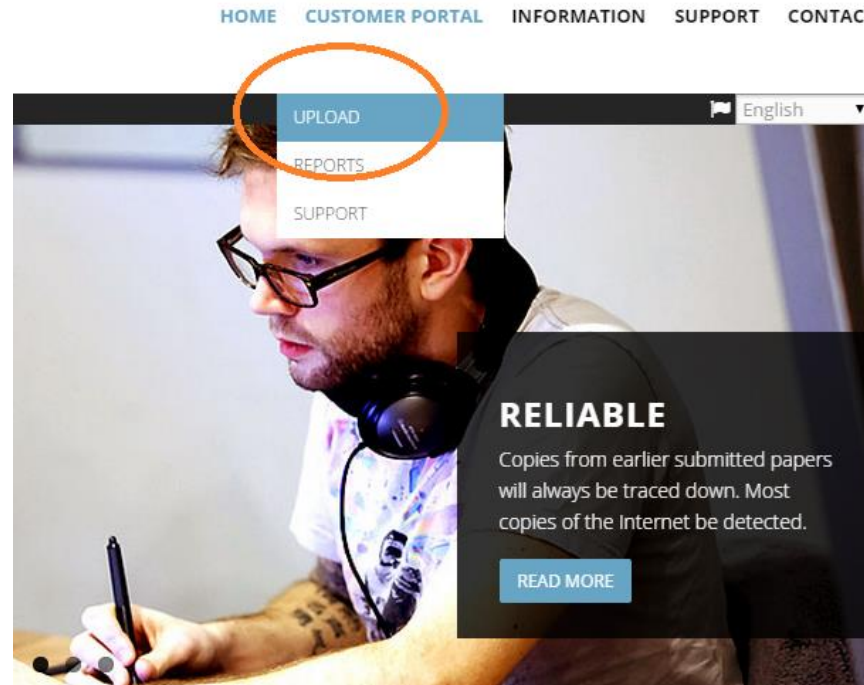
HOME CUSTOMER PORTAL INFORMATION SUPPORT CONTAC

UPLOAD
REPORTS
SUPPORT

English

RELIABLE

Copies from earlier submitted papers will always be traced down. Most copies of the Internet be detected.

READ MORE